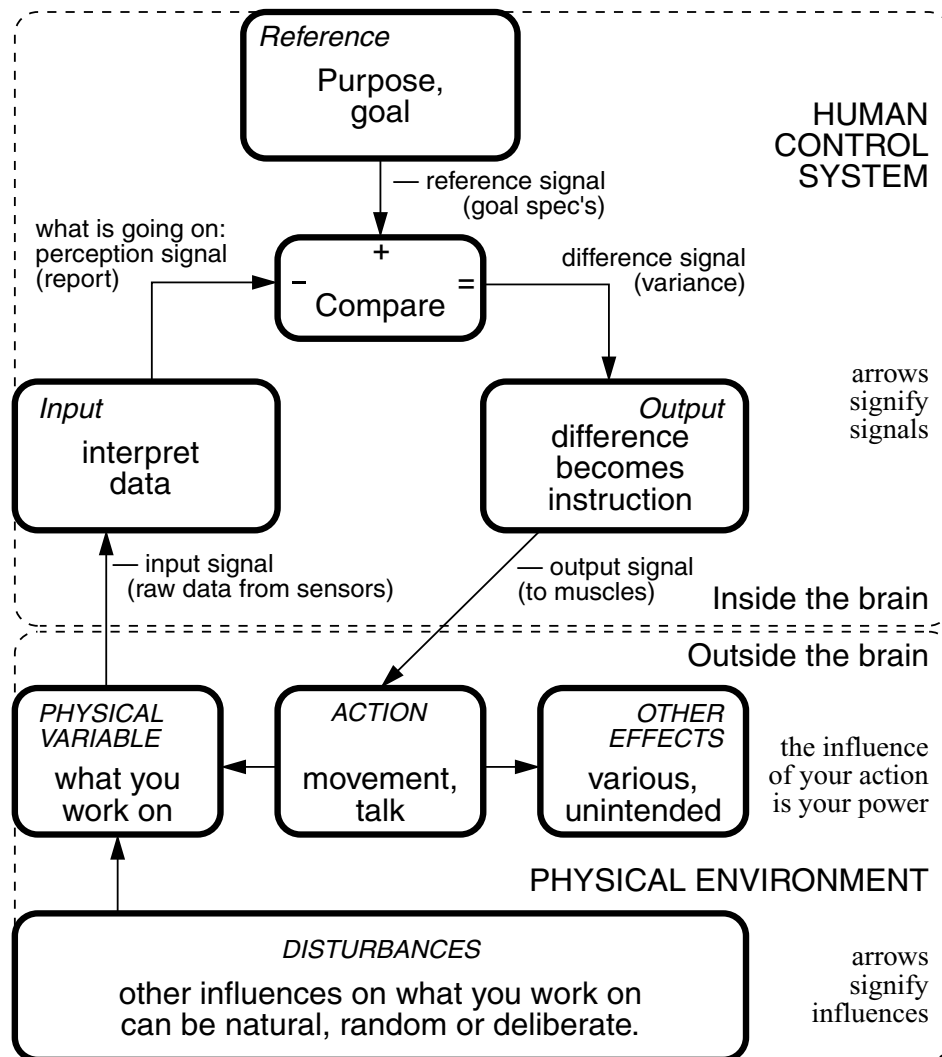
Reference
Purpose, goal

HUMAN CONTROL SYSTEM

— reference signal (goal spec's)

what is going on: perception signal (report)

+
–
=
Compare

difference signal (variance)

arrows signify signals

Input
interpret data

Output
difference becomes instruction

— input signal (raw data from sensors)

— output signal (to muscles)

Inside the brain

Outside the brain

PHYSICAL VARIABLE
what you work on

ACTION
movement, talk

OTHER EFFECTS
various, unintended

the influence of your action is your power

PHYSICAL ENVIRONMENT

DISTURBANCES
other influences on what you work on can be natural, random or deliberate.

arrows signify influences